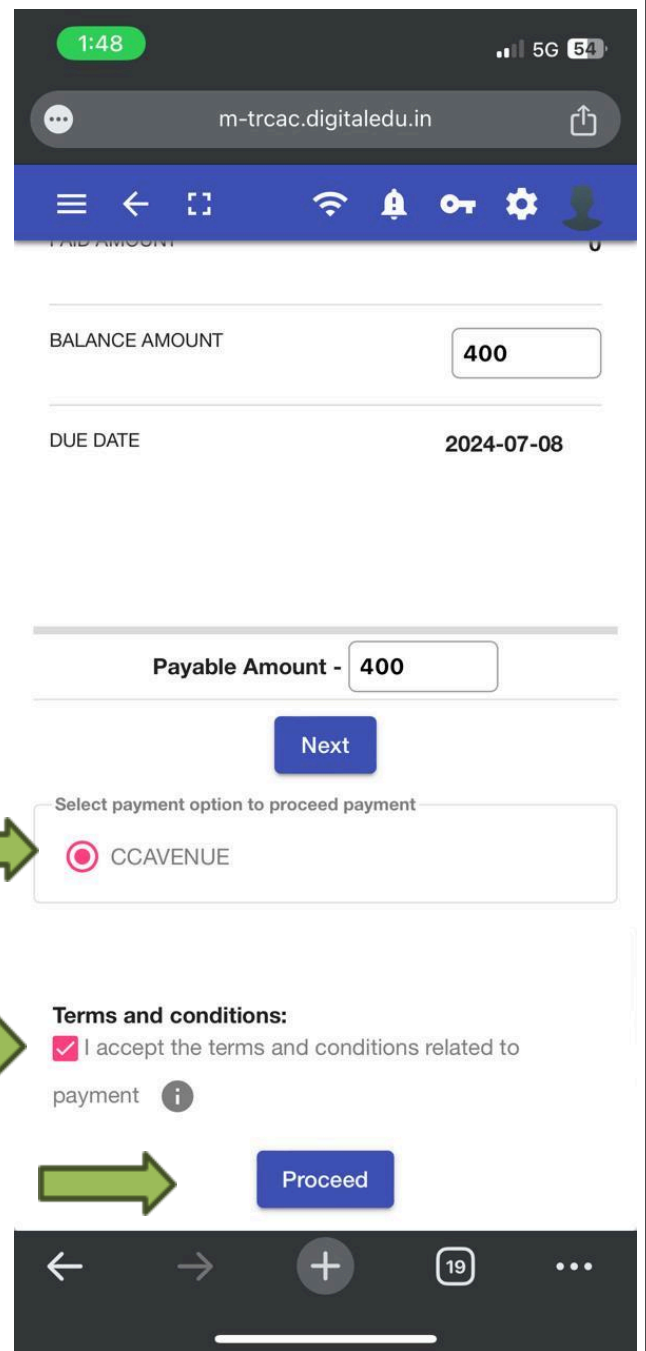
1:48

5G 54

m-trcac.digitaledu.in

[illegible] 0

BALANCE AMOUNT 400

DUE DATE 2024-07-08

Payable Amount - 400

Next

Select payment option to proceed payment

CCAVENUE

Terms and conditions:

I accept the terms and conditions related to payment

Proceed

19